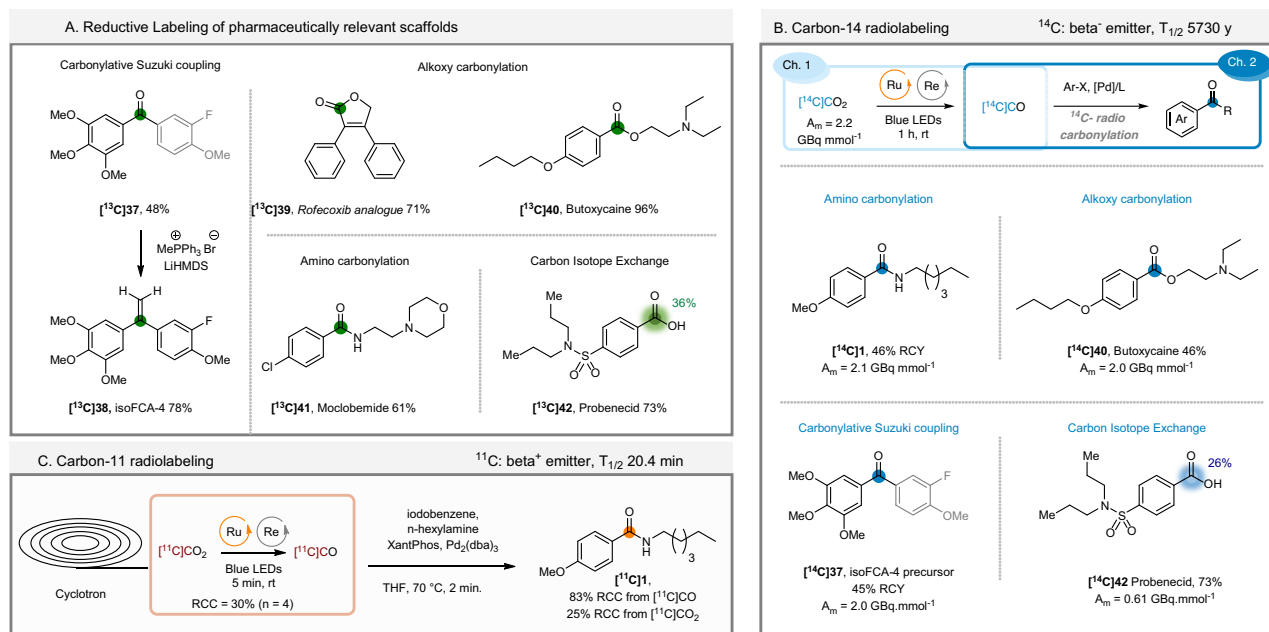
A. Reductive Labeling of pharmaceutically relevant scaffolds

Carbonylative Suzuki coupling

MeO
MeO
OMe
F
OMe
O

[$^{13}$C]37, 48%

$\oplus$ $\ominus$
MePPh$_3$ Br
LiHMDS

MeO
MeO
OMe
F
OMe

[$^{13}$C]38, isoFCA-4 78%

Alkoxy carbonylation

[$^{13}$C]39, Rofecoxib analogue 71%

[$^{13}$C]40, Butoxycaine 96%

Amino carbonylation

Cl
H
N
O

[$^{13}$C]41, Moclobemide 61%

Carbon Isotope Exchange

36%
OH

[$^{13}$C]42, Probenecid 73%

B. Carbon-14 radiolabeling

$^{14}$C: beta$^-$ emitter, T$_{1/2}$ 5730 y

Ch. 1

Ch. 2

[$^{14}$C]CO$_2$
A$_m$ = 2.2
GBq mmol$^{-1}$

Ru Re
Blue LEDs
1 h, rt

[$^{14}$C]CO

Ar-X, [Pd]/L

$^{14}$C- radio carbonylation

Ar R

Amino carbonylation

MeO
N
H
3

[$^{14}$C]1, 46% RCY
A$_m$ = 2.1 GBq mmol$^{-1}$

Alkoxy carbonylation

[$^{14}$C]40, Butoxycaine 46%
A$_m$ = 2.0 GBq mmol$^{-1}$

Carbonylative Suzuki coupling

MeO
MeO
OMe
F
OMe

[$^{14}$C]37, isoFCA-4 precursor
45% RCY
A$_m$ = 2.0 GBq.mmol$^{-1}$

Carbon Isotope Exchange

26%
OH

[$^{14}$C]42 Probenecid, 73%
A$_m$ = 0.61 GBq.mmol$^{-1}$

C. Carbon-11 radiolabeling

$^{11}$C: beta$^+$ emitter, T$_{1/2}$ 20.4 min

Cyclotron

[$^{11}$C]CO$_2$
Ru Re
Blue LEDs
5 min, rt
[$^{11}$C]CO
RCC = 30% (n = 4)

iodobenzene,
n-hexylamine
XantPhos, Pd$_2$(dba)$_3$

THF, 70 °C, 2 min.

MeO
N
H
3

[$^{11}$C]1,
83% RCC from [$^{11}$C]CO
25% RCC from [$^{11}$C]CO$_2$